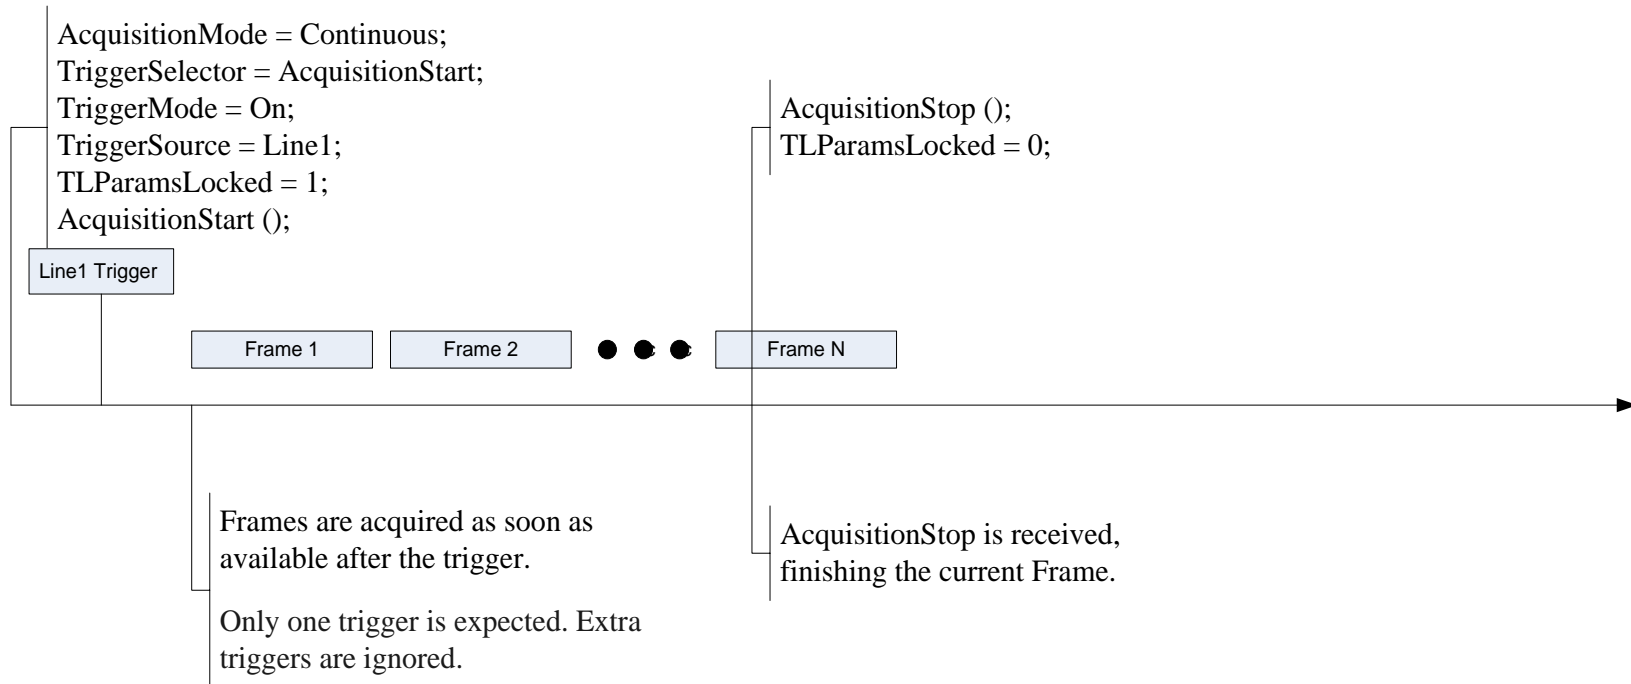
AcquisitionMode = Continuous;
TriggerSelector = AcquisitionStart;
TriggerMode = On;
TriggerSource = Line1;
TLParamsLocked = 1;
AcquisitionStart ();

Line1 Trigger

AcquisitionStop ();
TLParamsLocked = 0;

Frame 1

Frame 2

Frame N

Frames are acquired as soon as available after the trigger.

Only one trigger is expected. Extra triggers are ignored.

AcquisitionStop is received, finishing the current Frame.